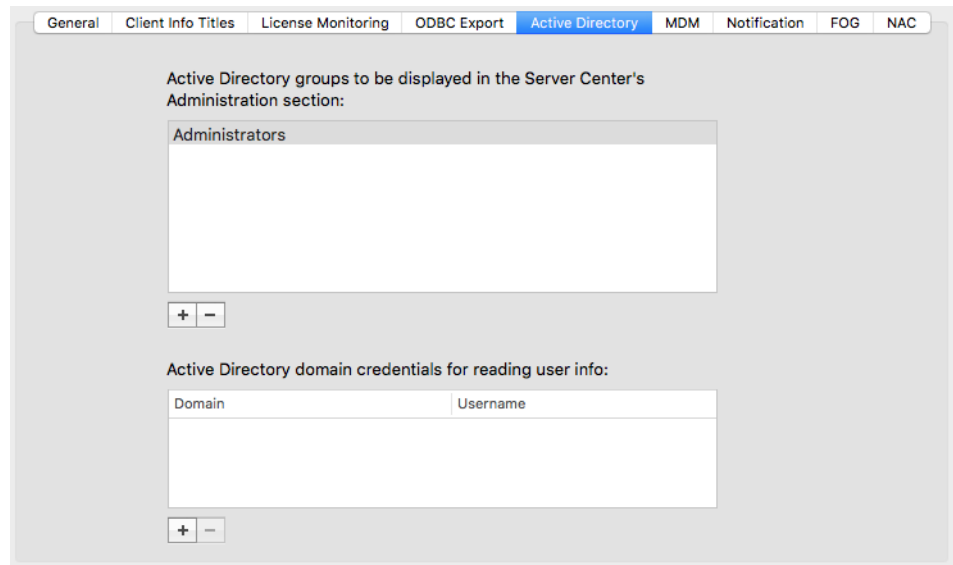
General | Client Info Titles | License Monitoring | ODBC Export | Active Directory | MDM | Notification | FOG | NAC

Active Directory groups to be displayed in the Server Center's Administration section:

Administrators

+ −

Active Directory domain credentials for reading user info:

| Domain | Username |
|---|---|

+ −